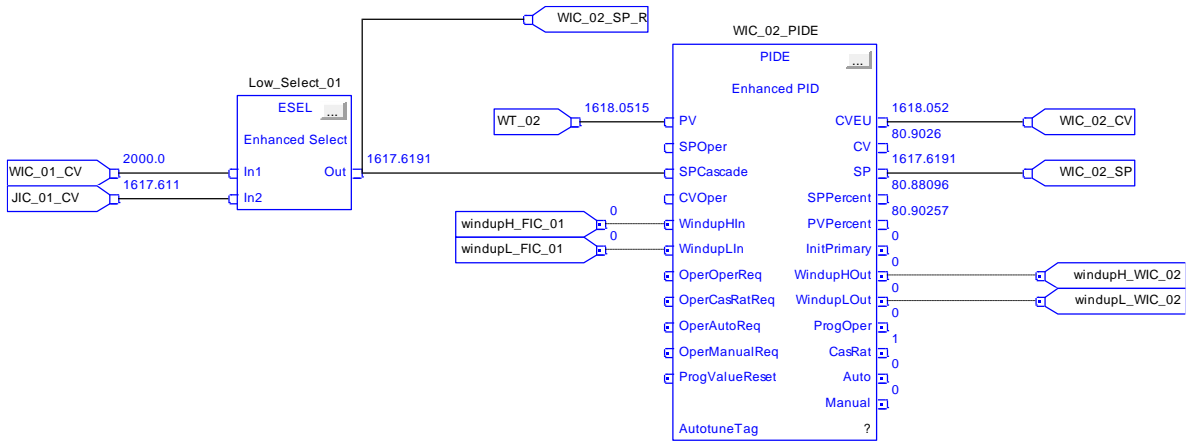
WIC_02_SP_R

Low_Select_01

ESEL ...
Enhanced Select

WIC_01_CV
2000.0
In1
JIC_01_CV
1617.611
In2
Out
1617.6191

WIC_02_PIDE

PIDE ...
Enhanced PID

WT_02
1618.0515
PV
SPOper
SPCascade
CVOper
windupH_FIC_01
0
WindupHIn
windupL_FIC_01
0
WindupLIn
OperOperReq
OperCasRatReq
OperAutoReq
OperManualReq
ProgValueReset
AutotuneTag
?

CVEU
1618.052
WIC_02_CV
80.9026
CV
1617.6191
SP
WIC_02_SP
80.88096
SPPercent
80.90257
PVPercent
0
InitPrimary
0
WindupHOut
windupH_WIC_02
0
WindupLOut
windupL_WIC_02
0
ProgOper
1
CasRat
0
Auto
0
Manual